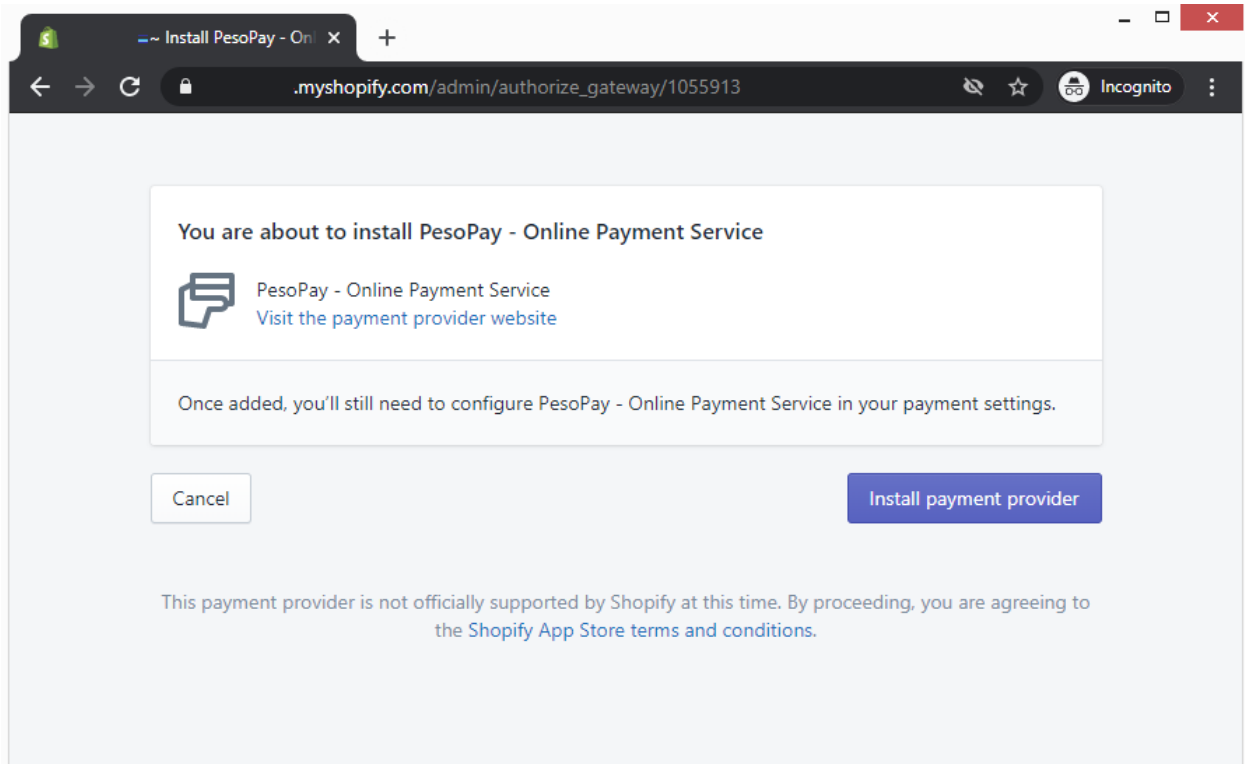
~ Install PesoPay - Onl

.myshopify.com/admin/authorize_gateway/1055913

Incognito

You are about to install PesoPay - Online Payment Service

PesoPay - Online Payment Service
Visit the payment provider website

Once added, you'll still need to configure PesoPay - Online Payment Service in your payment settings.

Cancel

Install payment provider

This payment provider is not officially supported by Shopify at this time. By proceeding, you are agreeing to the Shopify App Store terms and conditions.